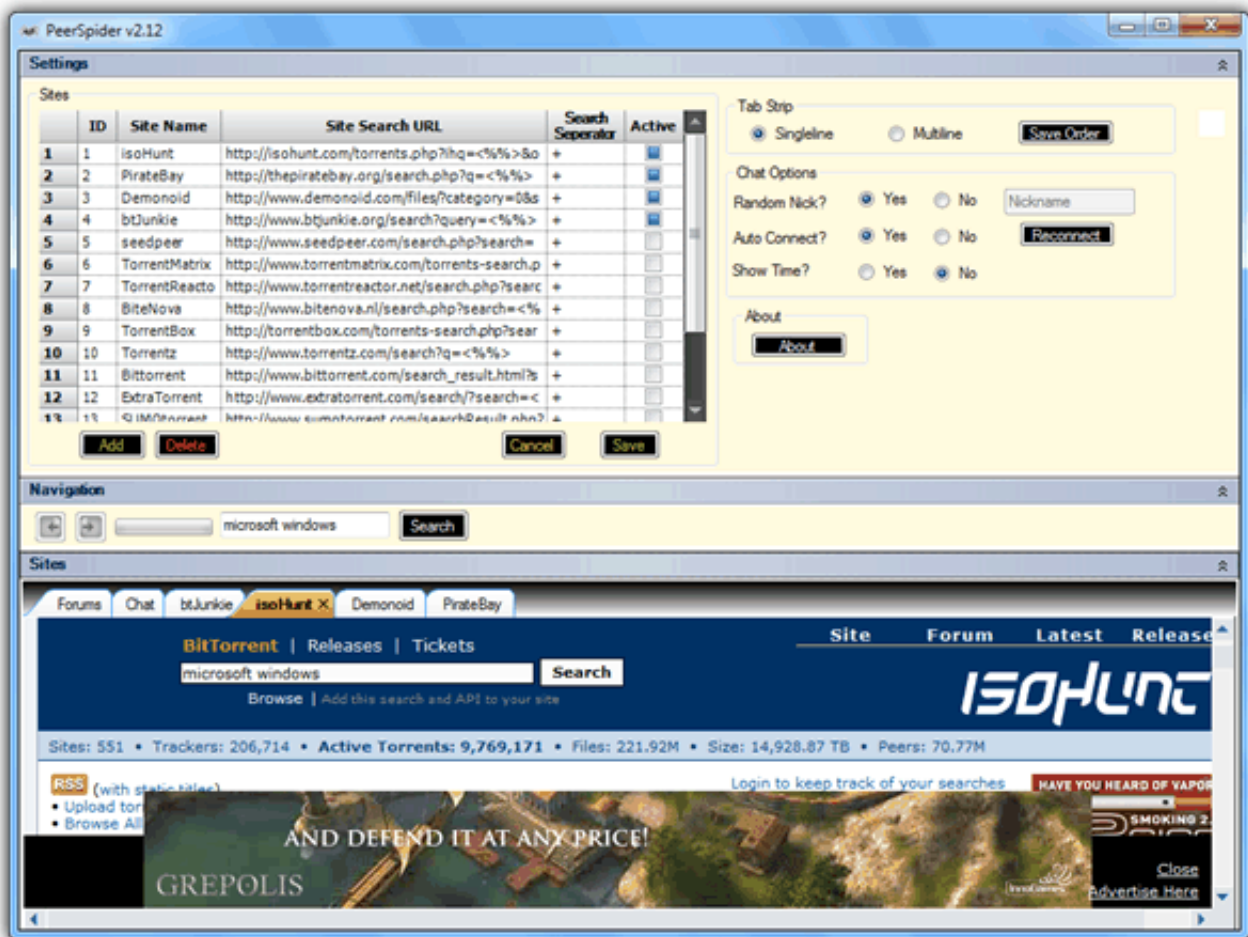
PeerSpider v2.12

Settings

Sites

| | ID | Site Name | Site Search URL | Search Seperator | Active |
|---|---|---|---|---|---|
| 1 | 1 | isoHunt | http://isohunt.com/torrents.php?ihq=<%%>&o | + | |
| 2 | 2 | PirateBay | http://thepiratebay.org/search.php?q=<%%> | + | |
| 3 | 3 | Demonoid | http://www.demonoid.com/files/?category=0&s | + | |
| 4 | 4 | btJunkie | http://www.btjunkie.org/search?query=<%%> | + | |
| 5 | 5 | seedpeer | http://www.seedpeer.com/search.php?search= | + | |
| 6 | 6 | TorrentMatrix | http://www.torrentmatrix.com/torrents-search.p | + | |
| 7 | 7 | TorrentReacto | http://www.torrentreactor.net/search.php?searc | + | |
| 8 | 8 | BiteNova | http://www.bitenova.nl/search.php?search=<% | + | |
| 9 | 9 | TorrentBox | http://torrentbox.com/torrents-search.php?sear | + | |
| 10 | 10 | Torrentz | http://www.torrentz.com/search?q=<%%> | + | |
| 11 | 11 | Bittorrent | http://www.bittorrent.com/search_result.html?s | + | |
| 12 | 12 | ExtraTorrent | http://www.extratorrent.com/search/?search=< | + | |
| 13 | 13 | SUMOtorrent | http://www.sumotorrent.com/searchResult.php? | + | |

Add Delete Cancel Save

Tab Strip
Singleline Multiline Save Order

Chat Options
Random Nick? Yes No Nickname
Auto Connect? Yes No Reconnect
Show Time? Yes No

About
About

Navigation

microsoft windows Search

Sites

Forums Chat btJunkie isoHunt × Demonoid PirateBay

BitTorrent | Releases | Tickets
Site Forum Latest Release
microsoft windows Search
Browse | Add this search and API to your site
ISOHUNT

Sites: 551 • Trackers: 206,714 • Active Torrents: 9,769,171 • Files: 221.92M • Size: 14,928.87 TB • Peers: 70.77M

RSS (with static titles)
• Upload tor
• Browse All
Login to keep track of your searches
HAVE YOU HEARD OF VAPOR
SMOKING 2.
AND DEFEND IT AT ANY PRICE!
GREPOLIS
InnoGames
Close
Advertise Here